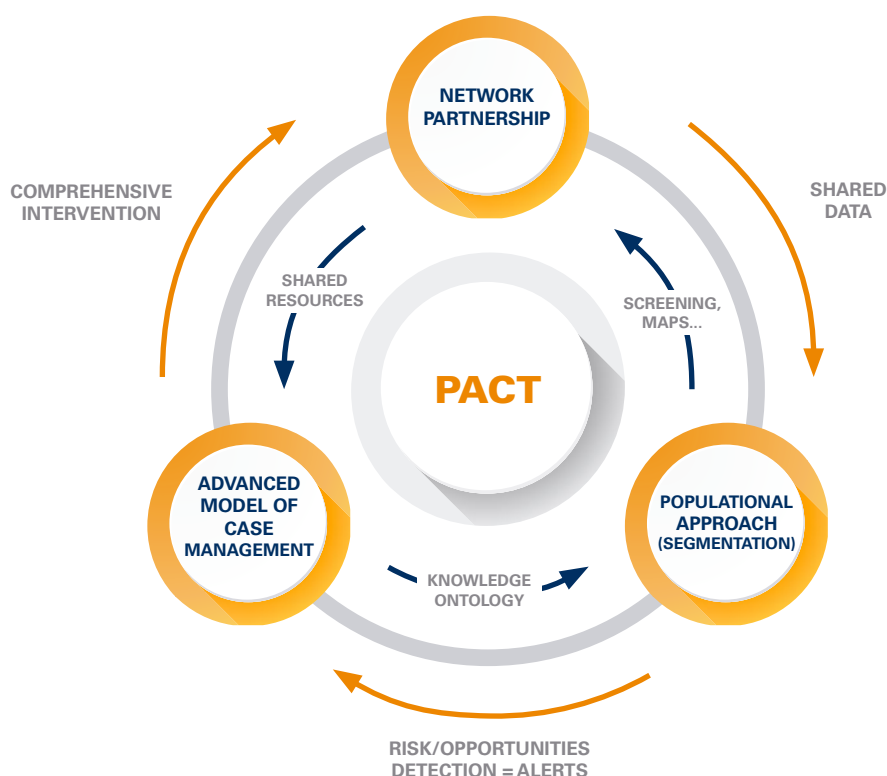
NETWORK PARTNERSHIP

COMPREHENSIVE INTERVENTION

SHARED DATA

SHARED RESOURCES

SCREENING, MAPS...

PACT

ADVANCED MODEL OF CASE MANAGEMENT

POPULATIONAL APPROACH (SEGMENTATION)

KNOWLEDGE ONTOLOGY

RISK/OPPORTUNITIES DETECTION = ALERTS